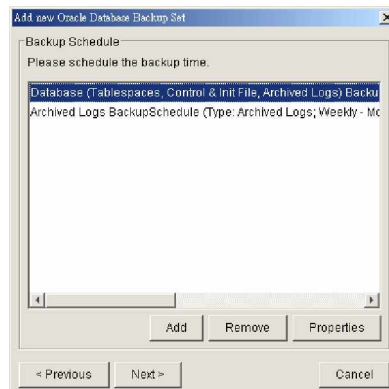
Add new Oracle Database Backup Set

Backup Schedule

Please schedule the backup time.

Database (Tablespaces, Control & Init File, Archived Logs) Backu

Archived Logs BackupSchedule (Type: Archived Logs; Weekly - Mo

Add

Remove

Properties

< Previous

Next >

Cancel